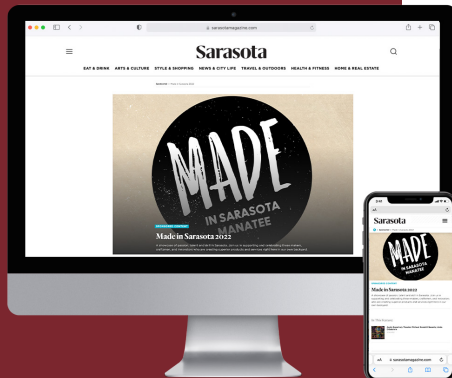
sarasotamagazine.com

Sarasota

EAT & DRINK ARTS & CULTURE STYLE & SHOPPING NEWS & CITY LIFE TRAVEL & OUTDOORS HEALTH & FITNESS HOME & REAL ESTATE

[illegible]

MADE
IN SARASOTA
MANATEE

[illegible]

Made in Sarasota 2022

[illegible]

Sarasota

MADE
IN SARASOTA
MANATEE

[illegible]

Made in Sarasota 2022

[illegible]

AA sarasotamagazine.com